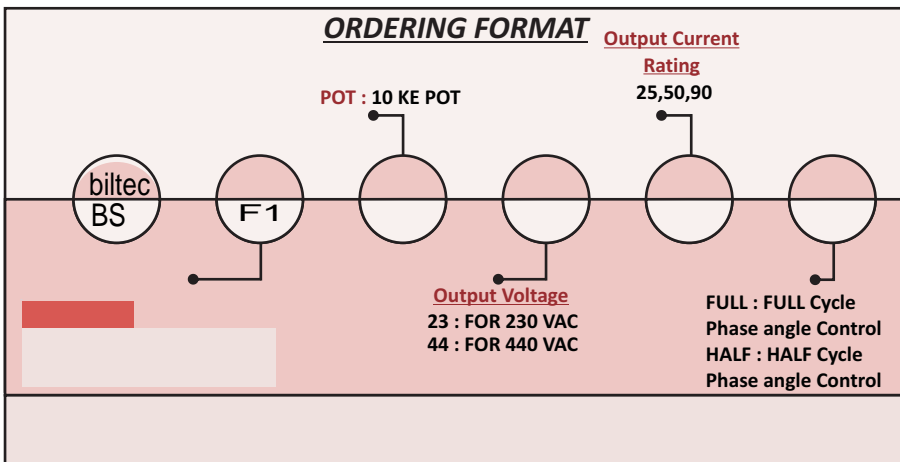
ORDERING FORMAT

Output Current Rating
25,50,90

POT : 10 KE POT

biltec
BS

F1

Output Voltage
23 : FOR 230 VAC
44 : FOR 440 VAC

FULL : FULL Cycle Phase angle Control
HALF : HALF Cycle Phase angle Control